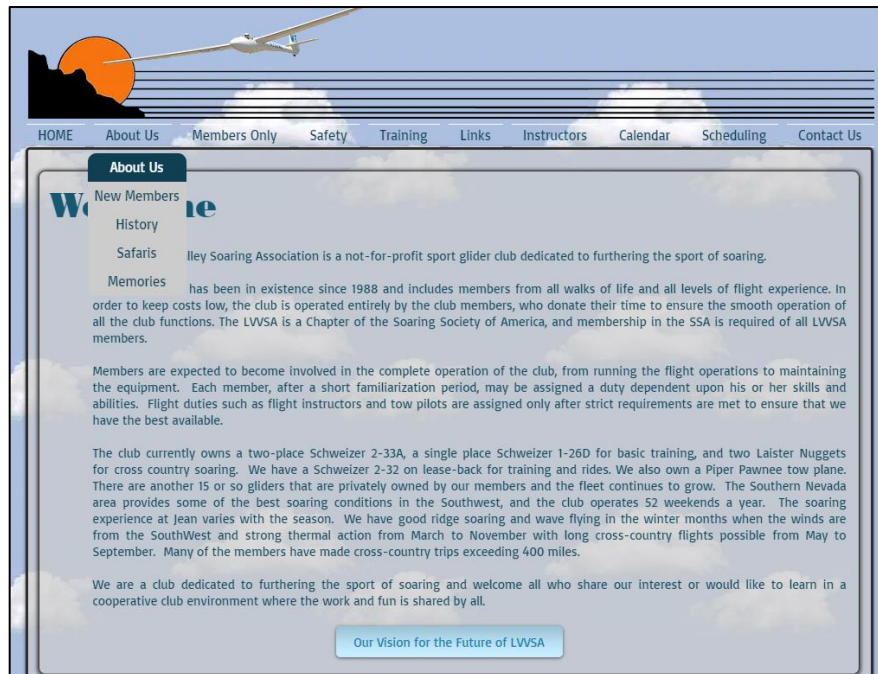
HOME About Us Members Only Safety Training Links Instructors Calendar Scheduling Contact Us

About Us
New Members
History
Safaris
Memories

We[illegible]me

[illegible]lley Soaring Association is a not-for-profit sport glider club dedicated to furthering the sport of soaring.

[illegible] has been in existence since 1988 and includes members from all walks of life and all levels of flight experience. In order to keep costs low, the club is operated entirely by the club members, who donate their time to ensure the smooth operation of all the club functions. The LVVSA is a Chapter of the Soaring Society of America, and membership in the SSA is required of all LVVSA members.

Members are expected to become involved in the complete operation of the club, from running the flight operations to maintaining the equipment. Each member, after a short familiarization period, may be assigned a duty dependent upon his or her skills and abilities. Flight duties such as flight instructors and tow pilots are assigned only after strict requirements are met to ensure that we have the best available.

The club currently owns a two-place Schweizer 2-33A, a single place Schweizer 1-26D for basic training, and two Laister Nuggets for cross country soaring. We have a Schweizer 2-32 on lease-back for training and rides. We also own a Piper Pawnee tow plane. There are another 15 or so gliders that are privately owned by our members and the fleet continues to grow. The Southern Nevada area provides some of the best soaring conditions in the Southwest, and the club operates 52 weekends a year. The soaring experience at Jean varies with the season. We have good ridge soaring and wave flying in the winter months when the winds are from the SouthWest and strong thermal action from March to November with long cross-country flights possible from May to September. Many of the members have made cross-country trips exceeding 400 miles.

We are a club dedicated to furthering the sport of soaring and welcome all who share our interest or would like to learn in a cooperative club environment where the work and fun is shared by all.

Our Vision for the Future of LVVSA